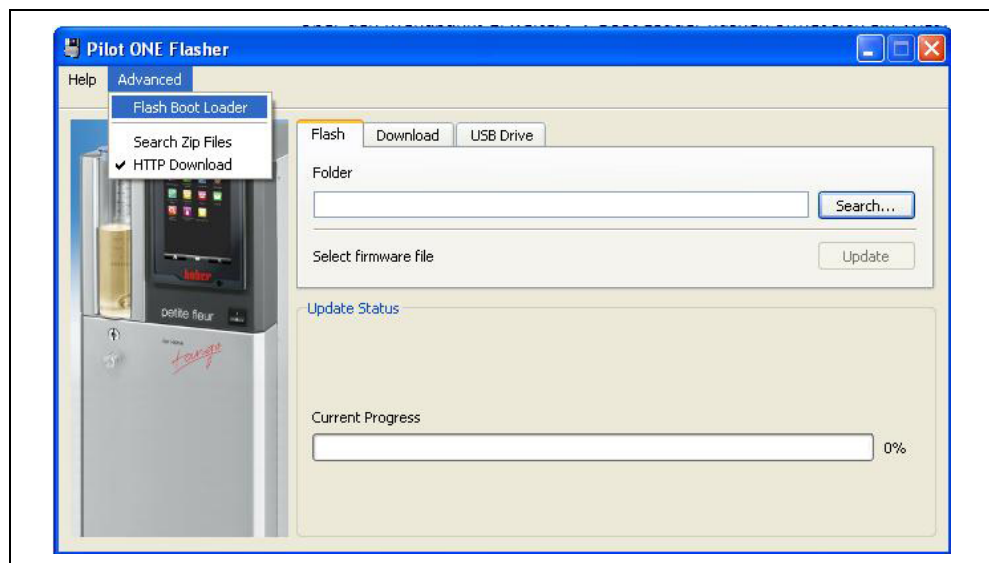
Pilot ONE Flasher

Help Advanced

Flash Boot Loader

Search Zip Files

✔ HTTP Download

Flash | Download | USB Drive

Folder

Search...

Select firmware file

Update

huber

petite fleur

Lounge

Update Status

Current Progress

0%